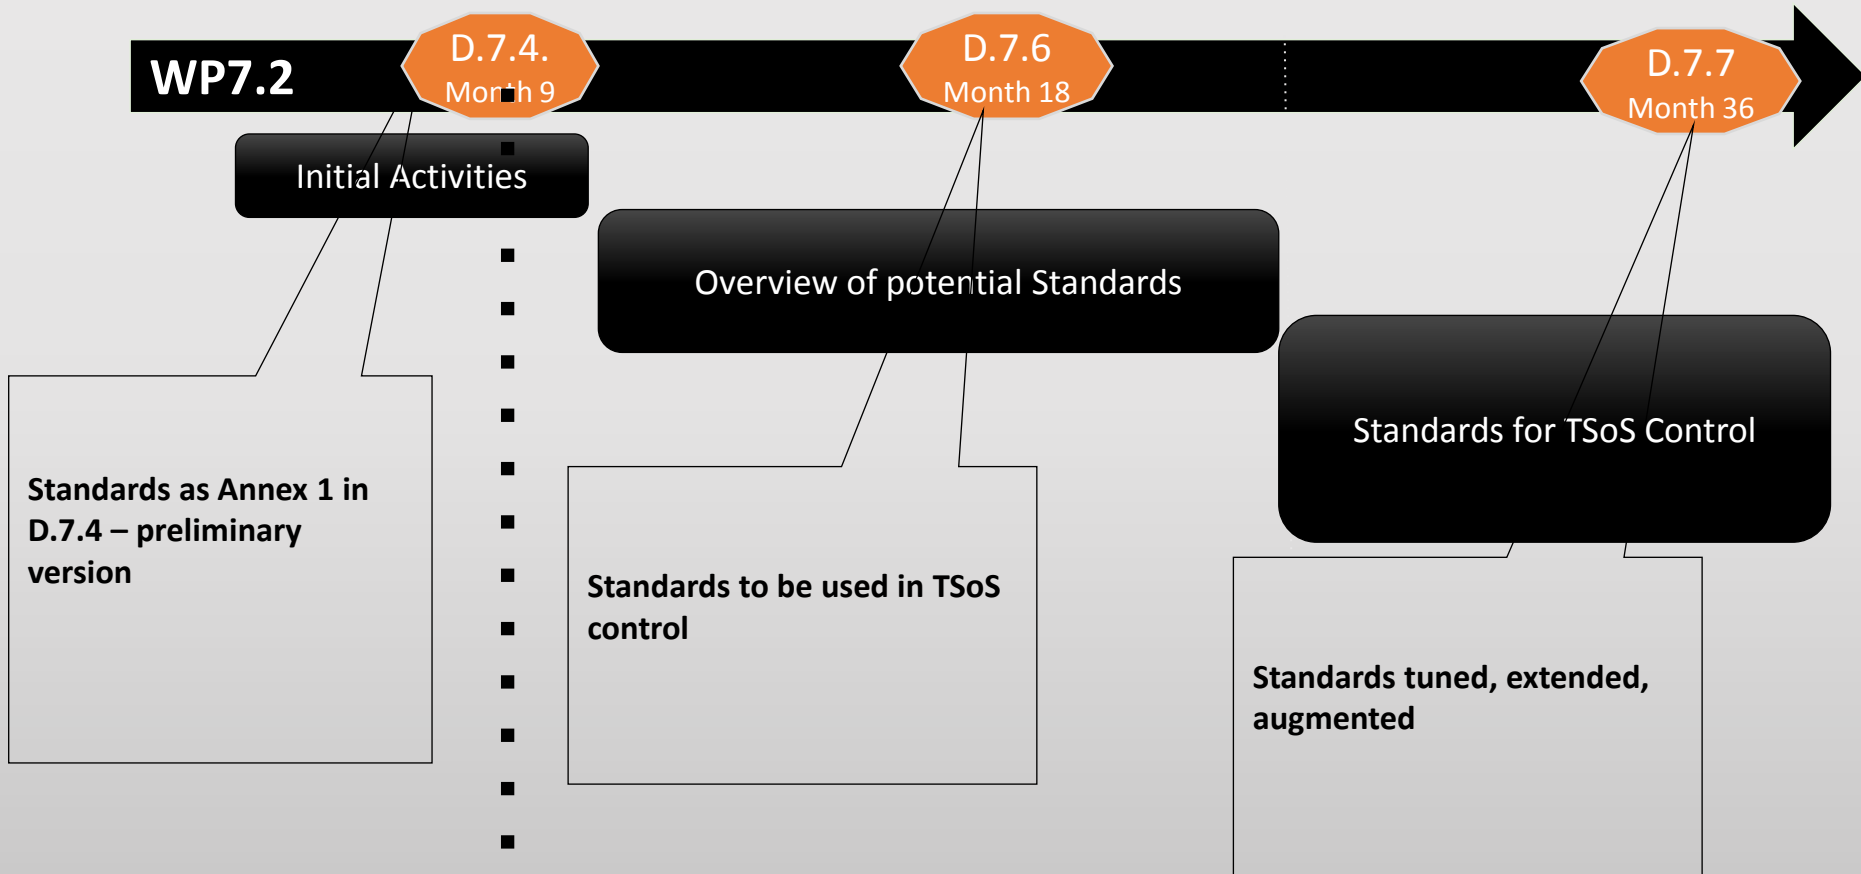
WP7.2

D.7.4.
Month 9

D.7.6
Month 18

D.7.7
Month 36

Initial Activities

Overview of potential Standards

Standards for TSoS Control

Standards as Annex 1 in D.7.4 – preliminary version

Standards to be used in TSoS control

Standards tuned, extended, augmented